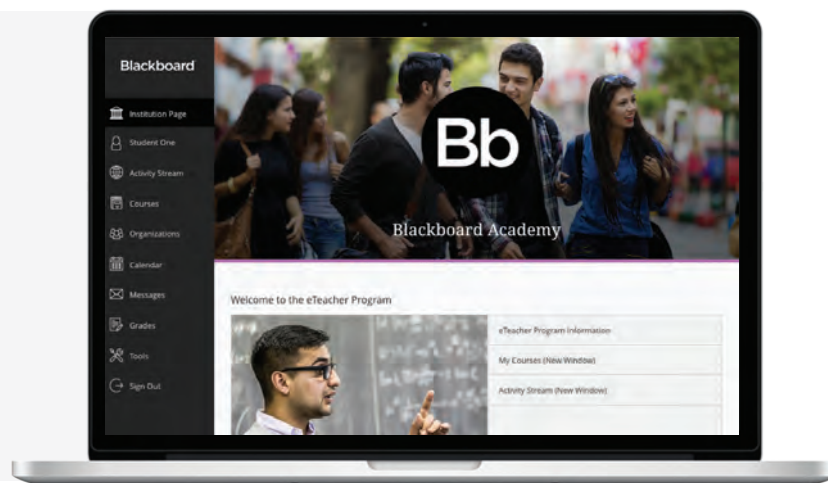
Blackboard

Institution Page
Student One
Activity Stream
Courses
Organizations
Calendar
Messages
Grades
Tools
Sign Out

Bb

Blackboard Academy

Welcome to the eTeacher Program

eTeacher Program Information
My Courses (New Window)
Activity Stream (New Window)